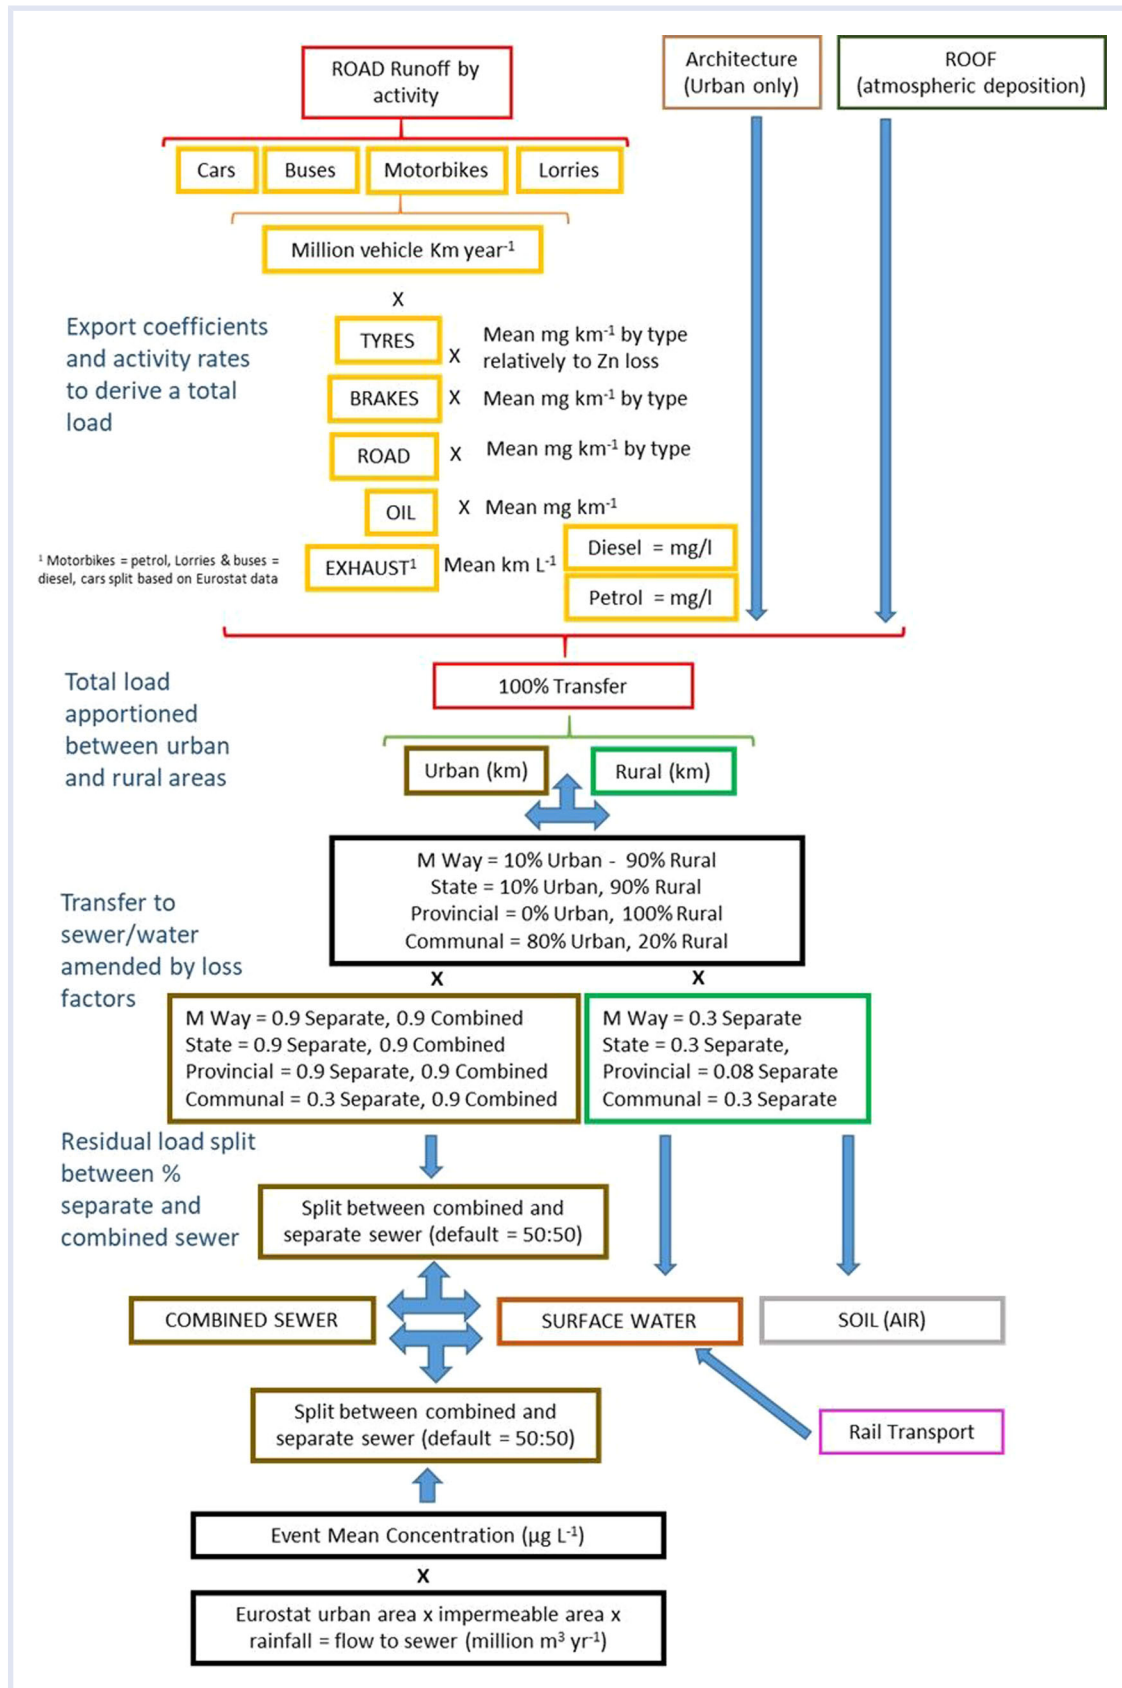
ROAD Runoff by activity

Architecture (Urban only)

ROOF (atmospheric deposition)

Cars

Buses

Motorbikes

Lorries

Million vehicle Km year$^{-1}$

X

Export coefficients and activity rates to derive a total load

TYRES X Mean mg km$^{-1}$ by type relatively to Zn loss

BRAKES X Mean mg km$^{-1}$ by type

ROAD X Mean mg km$^{-1}$ by type

OIL X Mean mg km$^{-1}$

$^{1}$ Motorbikes = petrol, Lorries & buses = diesel, cars split based on Eurostat data

EXHAUST$^{1}$ Mean km L$^{-1}$

Diesel = mg/l

Petrol = mg/l

Total load apportioned between urban and rural areas

100% Transfer

Urban (km)

Rural (km)

M Way = 10% Urban - 90% Rural
State = 10% Urban, 90% Rural
Provincial = 0% Urban, 100% Rural
Communal = 80% Urban, 20% Rural

Transfer to sewer/water amended by loss factors

X

X

M Way = 0.9 Separate, 0.9 Combined
State = 0.9 Separate, 0.9 Combined
Provincial = 0.9 Separate, 0.9 Combined
Communal = 0.3 Separate, 0.9 Combined

M Way = 0.3 Separate
State = 0.3 Separate,
Provincial = 0.08 Separate
Communal = 0.3 Separate

Residual load split between % separate and combined sewer

Split between combined and separate sewer (default = 50:50)

COMBINED SEWER

SURFACE WATER

SOIL (AIR)

Split between combined and separate sewer (default = 50:50)

Rail Transport

Event Mean Concentration (µg L$^{-1}$)

X

Eurostat urban area x impermeable area x rainfall = flow to sewer (million m$^{3}$ yr$^{-1}$)